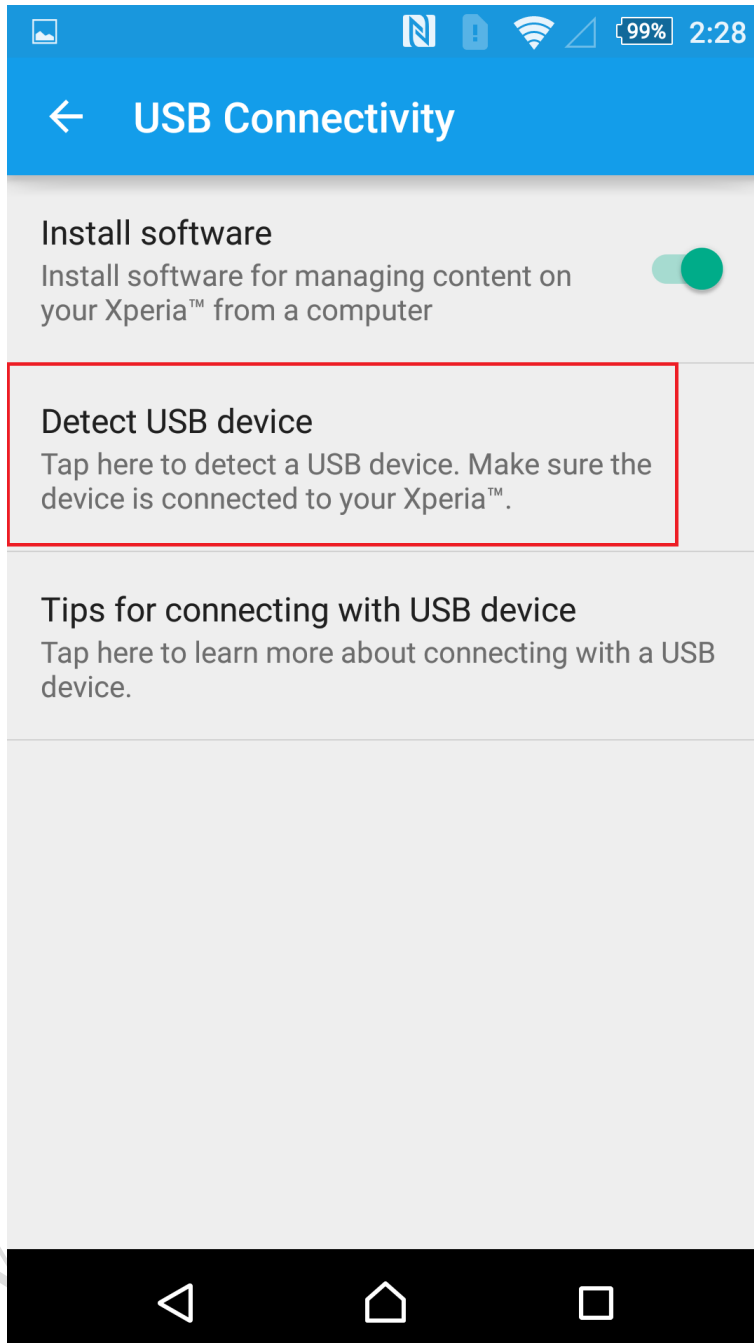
99% 2:28

USB Connectivity

Install software
Install software for managing content on your Xperia™ from a computer

Detect USB device
Tap here to detect a USB device. Make sure the device is connected to your Xperia™.

Tips for connecting with USB device
Tap here to learn more about connecting with a USB device.